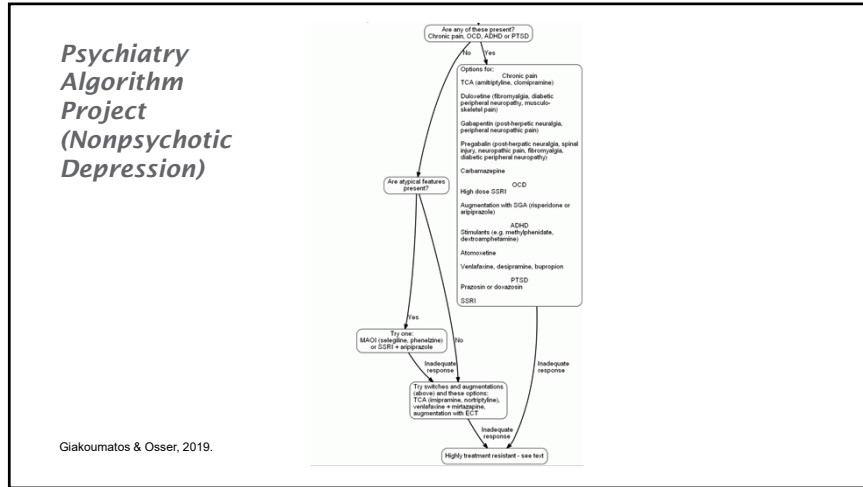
Psychiatry Algorithm Project (Nonpsychotic Depression)

Are any of these present? Chronic pain, OCD, ADHD or PTSD

No

Yes

Options for:
Chronic pain
TCA (amitriptyline, clomipramine)

Duloxetine (fibromyalgia, diabetic peripheral neuropathy, musculoskeletal pain)

Gabapentin (post-herpetic neuralgia, peripheral neuropathic pain)

Pregabalin (post-herpetic neuralgia, spinal injury, neuropathic pain, fibromyalgia, diabetic peripheral neuropathy)

Carbamazepine

OCD
High dose SSRI

Augmentation with SGA (risperidone or aripiprazole)

ADHD
Stimulants (e.g. methylphenidate, dextroamphetamine)

Atomoxetine

Venlafaxine, desipramine, bupropion

PTSD
Prazosin or doxazosin

SSRI

Are atypical features present?

Yes

No

Try one:
MAOI (selegiline, phenelzine) or SSRI + aripiprazole

Inadequate response

Inadequate response

Try switches and augmentations (above) and these options:
TCA (imipramine, nortriptyline), venlafaxine + mirtazapine, augmentation with ECT

Inadequate response

Highly treatment resistant - see text

Giakoumatos & Osser, 2019.